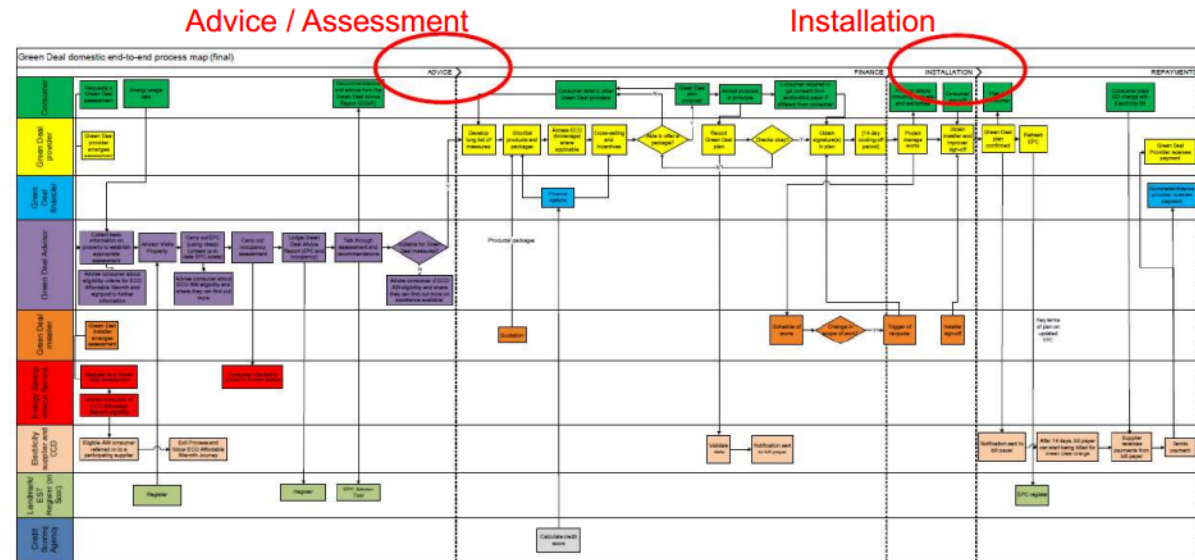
Advice / Assessment

Installation

Green Deal domestic end-to-end process map (final)

ADVICE

FINANCE

INSTALLATION

REPAYMENT

Consumer

Green Deal provider

Green Deal financier

Green Deal Advisor

Green Deal installer

Energy Saving advice Service

Electricity supplier and CCD

Landmark/ EST Register (or Stor)

Credit Scoring Agency

Requests a Green Deal assessment

Energy usage data

Green Deal provider arranges assessment

Collect basic information on property to establish appropriate assessment

Advises consumer about eligibility criteria for ECO Affordable Warmth and signpost to further information

Attend Visit Property

Carry out EPC (using rdsap) (unless up to date EPC exists)

Advise consumer about ECO AW eligibility and where they can find out more

Carry out occupancy assessment

Lodge Green Deal Advice Report (EPC and occupancy)

Talk through assessment and recommendations

Suitable for Green deal measures?

Advise consumer of ECO AW eligibility and where they can find out more on assistance available

Recommendations and advice from the Green Deal Advice Report (GDAR)

Green Deal installer arranges assessment

Eligible AW consumer referred on to a participating supplier

Exit Process and follow ECO Affordable Warmth Journey

Register

Register

EPC Advisor Tool

Develop long list of measures

Shortlist products and packages

Access ECO (brokerage) where applicable

Cross-selling and incentives

Able to offer a package?

Consumer looks to other Green Deal providers

Green Deal plan proposed

Accept proposal in principle

Consumer required to get consent from bill payer if different from consumer

Record Green Deal plan

Checks clear?

Obtain signature(s) to plan

14 day cooling-off period

Project manage work

Obtain installer and improver sign-off

Finance options

Product package

Quotation

Calculate credit score

Validate data

Notification sent to bill payer

Schedule of works

Change to scope of work?

Trigger of new quote

Installer signoff

Green Deal plan confirmed

Refresh EPC

Key terms of plan on updated EPC

EPC register

Notification sent to bill payer

After 14 days, bill payer can start being billed for Green Deal charge

Supplier receives payments from bill payer

Remits payment

Consumer pays GD charge with Electricity Bill

Green Deal Provider receives payment

Nominated finance provider receives payment